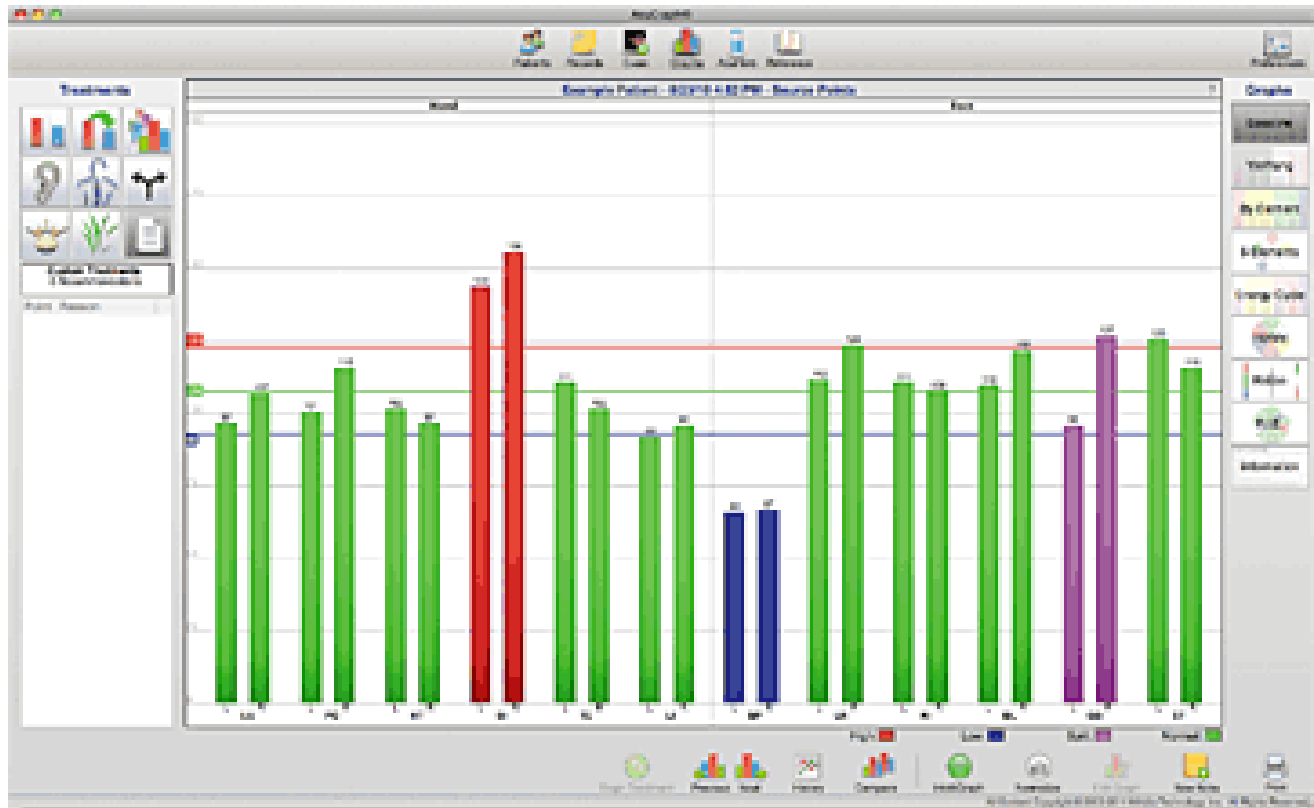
AcuGraph
Patients Records Exam Graphs Point Info Reference
Preferences
Treatments
Graphs
Example Patient - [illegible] - Source Points
Hand
Foot
Overview
Yin/Yang
By Element
5 Elements
Energy Cycle
Upper/Lower
Left/Right
Information
Point Reason
High
Low
Split
Normal
Previous Next History Compare
Print